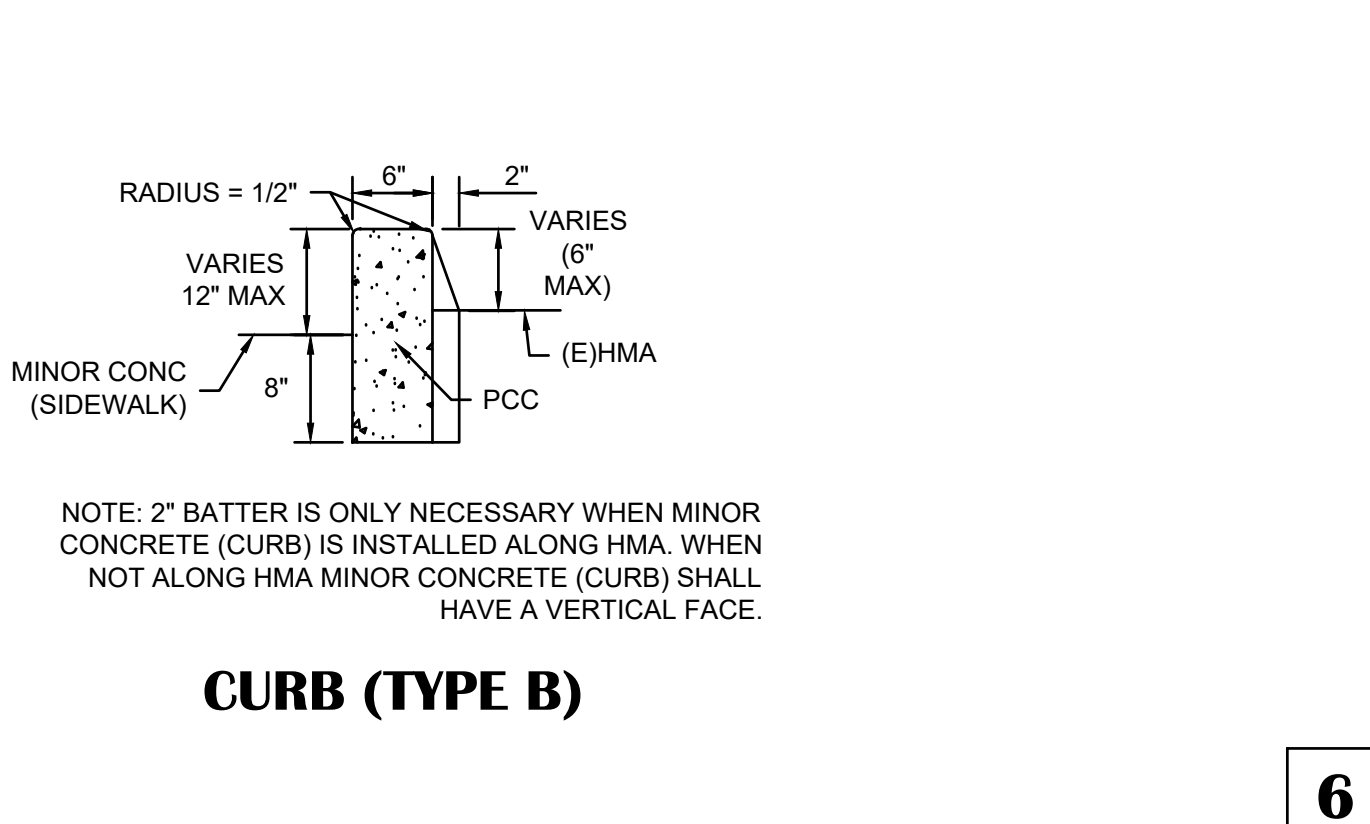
RADIUS = 1/2"

6"

2"

VARIES 12" MAX

VARIES (6" MAX)

(E)HMA

MINOR CONC (SIDEWALK)

8"

PCC

NOTE: 2" BATTER IS ONLY NECESSARY WHEN MINOR CONCRETE (CURB) IS INSTALLED ALONG HMA. WHEN NOT ALONG HMA MINOR CONCRETE (CURB) SHALL HAVE A VERTICAL FACE.

CURB (TYPE B)

6